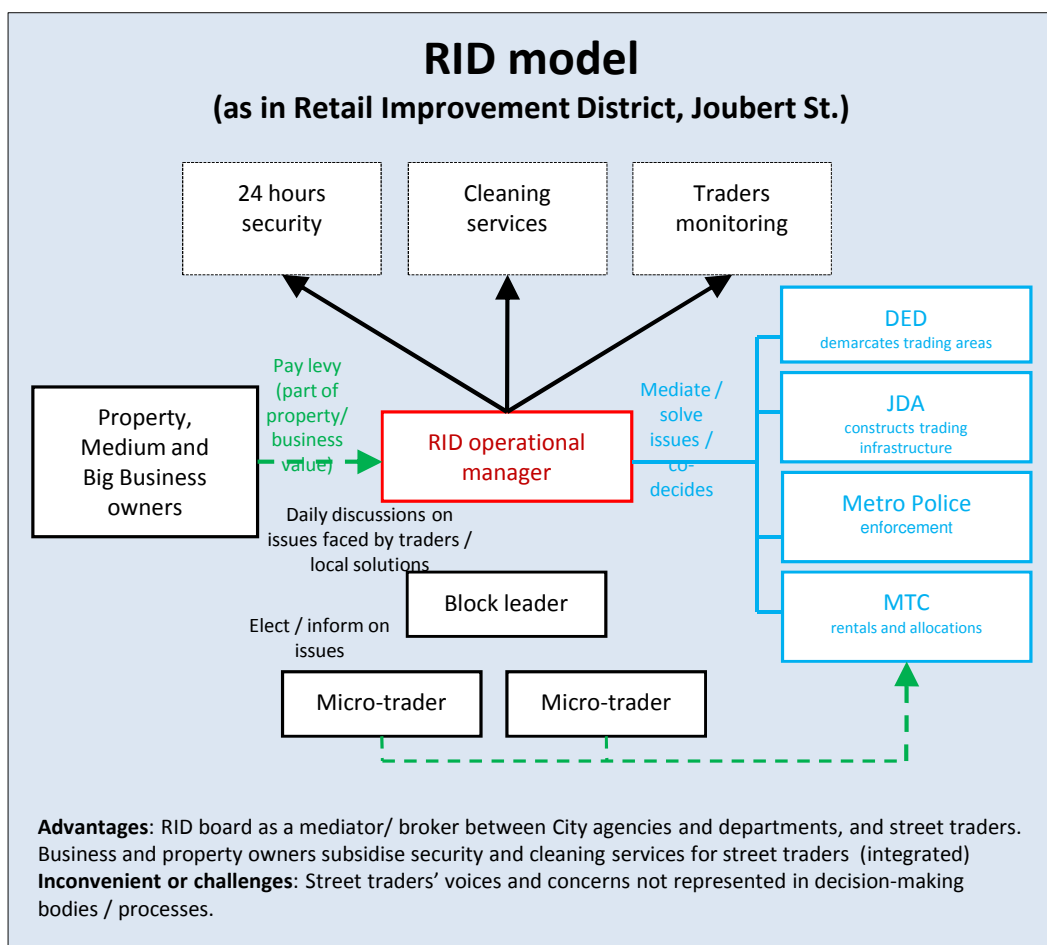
RID model

(as in Retail Improvement District, Joubert St.)

24 hours security

Cleaning services

Traders monitoring

DED
demarcates trading areas

JDA
constructs trading infrastructure

Metro Police
enforcement

MTC
rentals and allocations

Pay levy (part of property/ business value)

Property, Medium and Big Business owners

RID operational manager

Mediate / solve issues / co-decides

Daily discussions on issues faced by traders / local solutions

Block leader

Elect / inform on issues

Micro-trader

Micro-trader

**Advantages**: RID board as a mediator/ broker between City agencies and departments, and street traders. Business and property owners subsidise security and cleaning services for street traders (integrated)
**Inconvenient or challenges**: Street traders' voices and concerns not represented in decision-making bodies / processes.